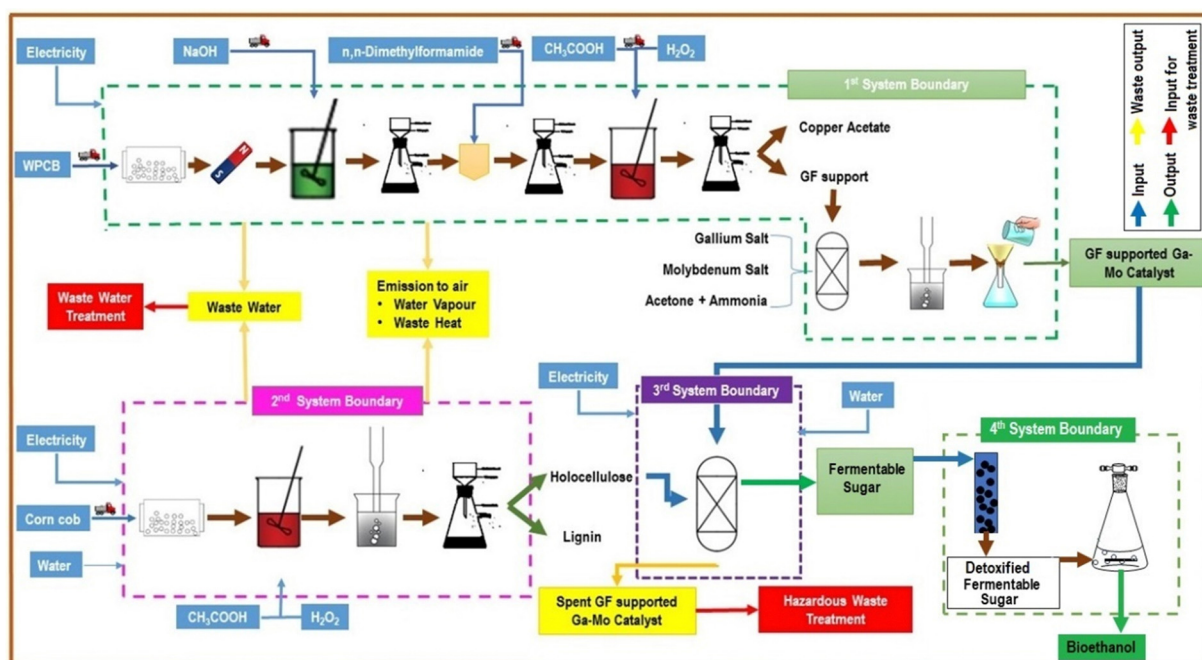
Electricity

NaOH

n,n-Dimethylformamide

$CH_3COOH$

$H_2O_2$

1st System Boundary

Input

Output

Waste output

Input for waste treatment

WPCB

Copper Acetate

GF support

Gallium Salt

Molybdenum Salt

Acetone + Ammonia

GF supported Ga-Mo Catalyst

Waste Water Treatment

Waste Water

Emission to air
• Water Vapour
• Waste Heat

Electricity

3rd System Boundary

Water

2nd System Boundary

4th System Boundary

Electricity

Corn cob

Holocellulose

Fermentable Sugar

Lignin

Water

Detoxified Fermentable Sugar

$CH_3COOH$

$H_2O_2$

Spent GF supported Ga-Mo Catalyst

Hazardous Waste Treatment

Bioethanol